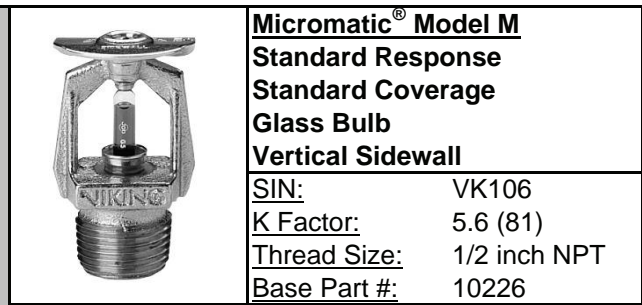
VIKING

Micromatic® Model M
Standard Response
Standard Coverage
Glass Bulb
Vertical Sidewall

| SIN: | VK106 |
|---|---|
| K Factor: | 5.6 (81) |
| Thread Size: | 1/2 inch NPT |
| Base Part #: | 10226 |